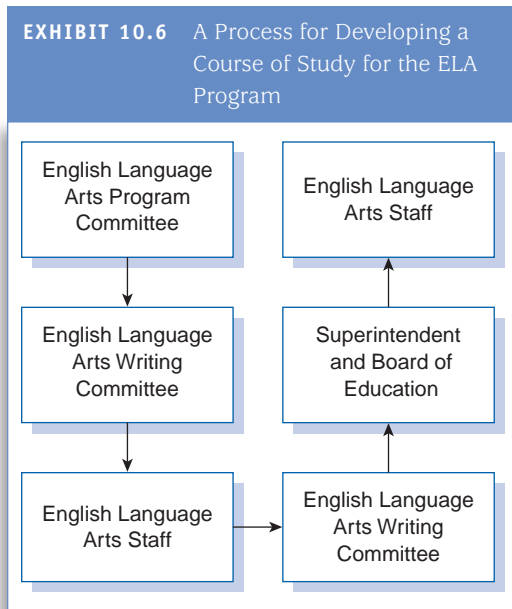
EXHIBIT 10.6 A Process for Developing a Course of Study for the ELA Program

English Language Arts Program Committee

English Language Arts Writing Committee

English Language Arts Staff

English Language Arts Writing Committee

Superintendent and Board of Education

English Language Arts Staff